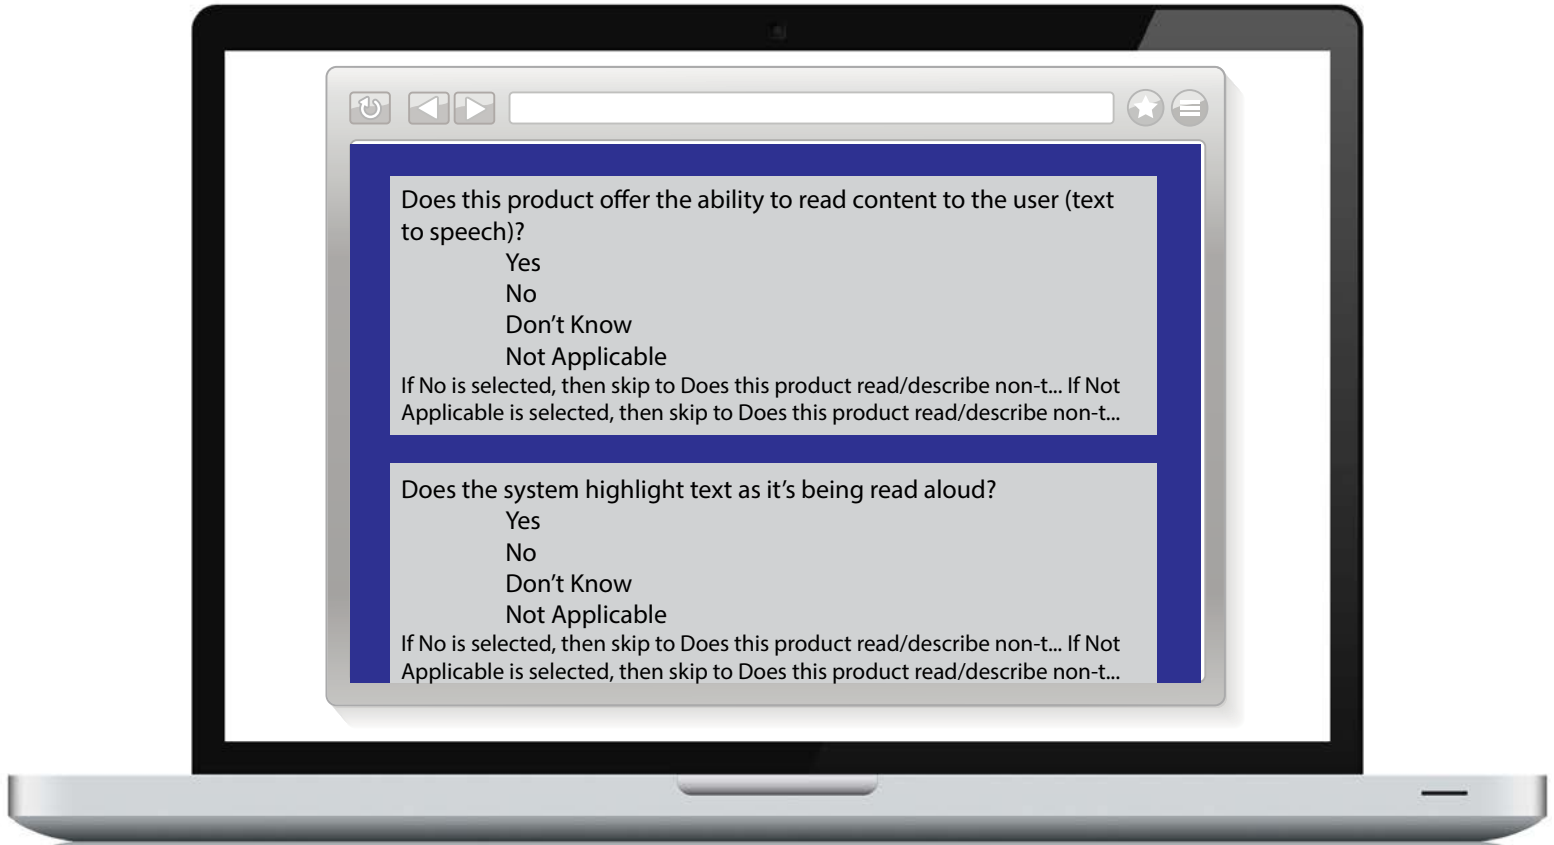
Does this product offer the ability to read content to the user (text to speech)?

Yes

No

Don't Know

Not Applicable

If No is selected, then skip to Does this product read/describe non-t... If Not Applicable is selected, then skip to Does this product read/describe non-t...

Does the system highlight text as it's being read aloud?

Yes

No

Don't Know

Not Applicable

If No is selected, then skip to Does this product read/describe non-t... If Not Applicable is selected, then skip to Does this product read/describe non-t...